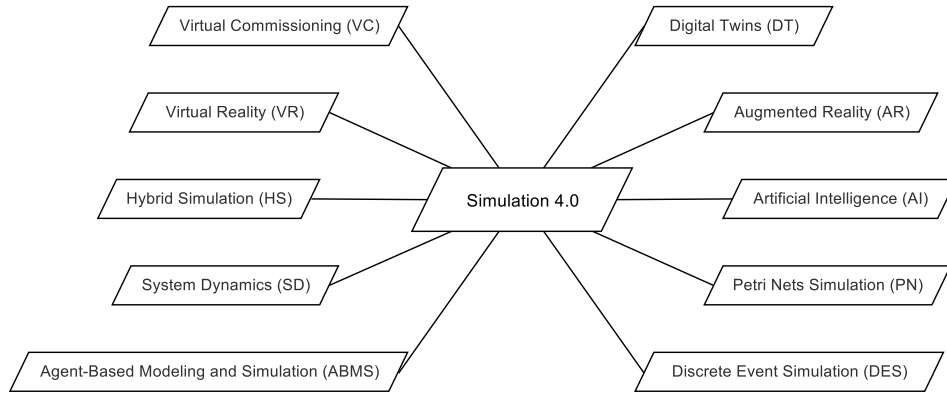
Virtual Commissioning (VC)

Digital Twins (DT)

Virtual Reality (VR)

Augmented Reality (AR)

Hybrid Simulation (HS)

Simulation 4.0

Artificial Intelligence (AI)

System Dynamics (SD)

Petri Nets Simulation (PN)

Agent-Based Modeling and Simulation (ABMS)

Discrete Event Simulation (DES)